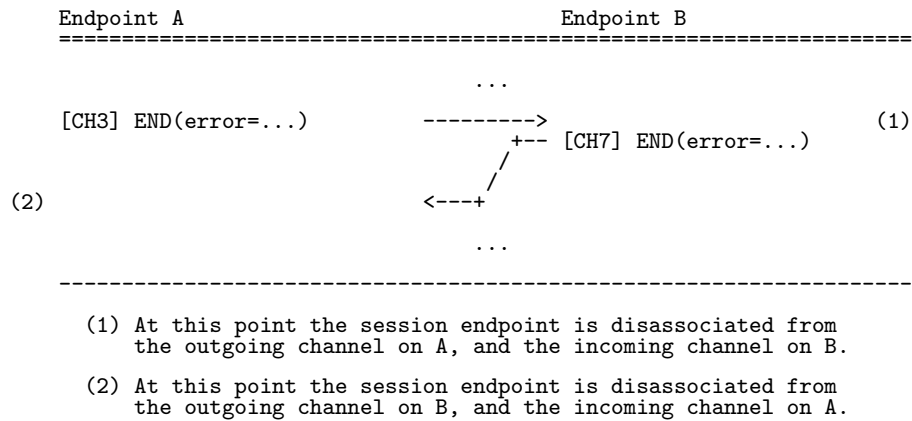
Endpoint A                                    Endpoint B
=====================================================================

                                   ...

[CH3] END(error=...)          --------->                          (1)
                                     +-- [CH7] END(error=...)
                                    /
                                   /
(2)                           <---+

                                   ...

---------------------------------------------------------------------

(1) At this point the session endpoint is disassociated from the outgoing channel on A, and the incoming channel on B.

(2) At this point the session endpoint is disassociated from the outgoing channel on B, and the incoming channel on A.